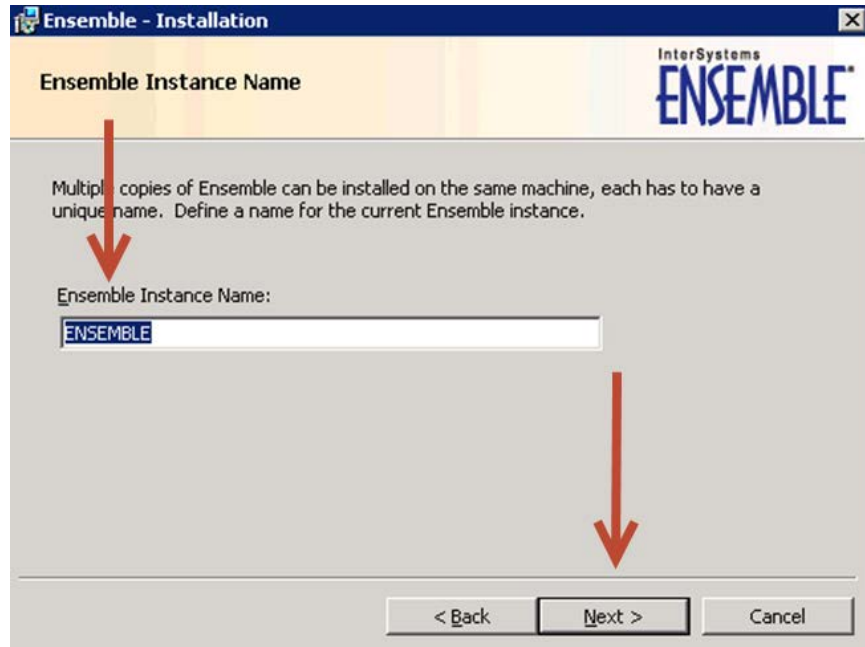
Ensemble - Installation

Ensemble Instance Name

InterSystems
ENSEMBLE

Multipl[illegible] copies of Ensemble can be installed on the same machine, each has to have a uniqu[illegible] name. Define a name for the current Ensemble instance.

Ensemble Instance Name:

ENSEMBLE

< Back

Next >

Cancel